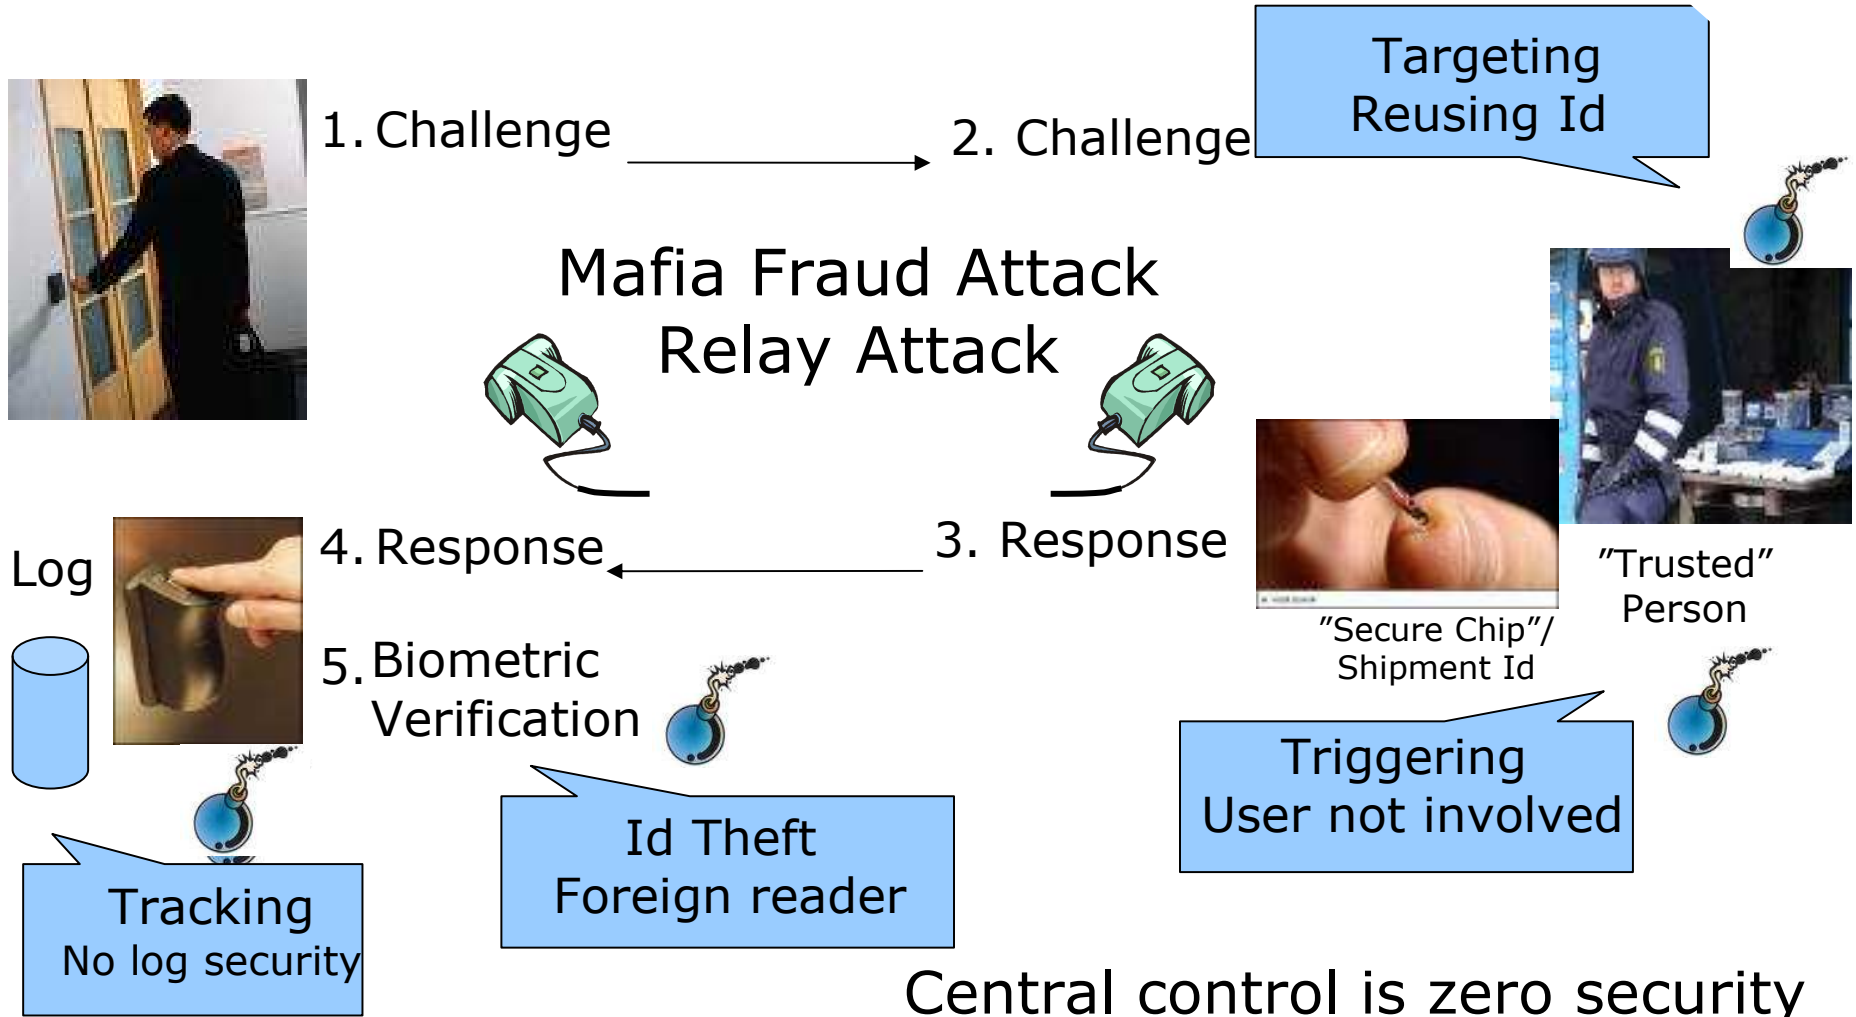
1. Challenge

2. Challenge

Targeting
Reusing Id

Mafia Fraud Attack
Relay Attack

4. Response

3. Response

Log

5. Biometric
Verification

"Trusted"
Person

"Secure Chip"/
Shipment Id

Triggering
User not involved

Tracking
No log security

Id Theft
Foreign reader

Central control is zero security